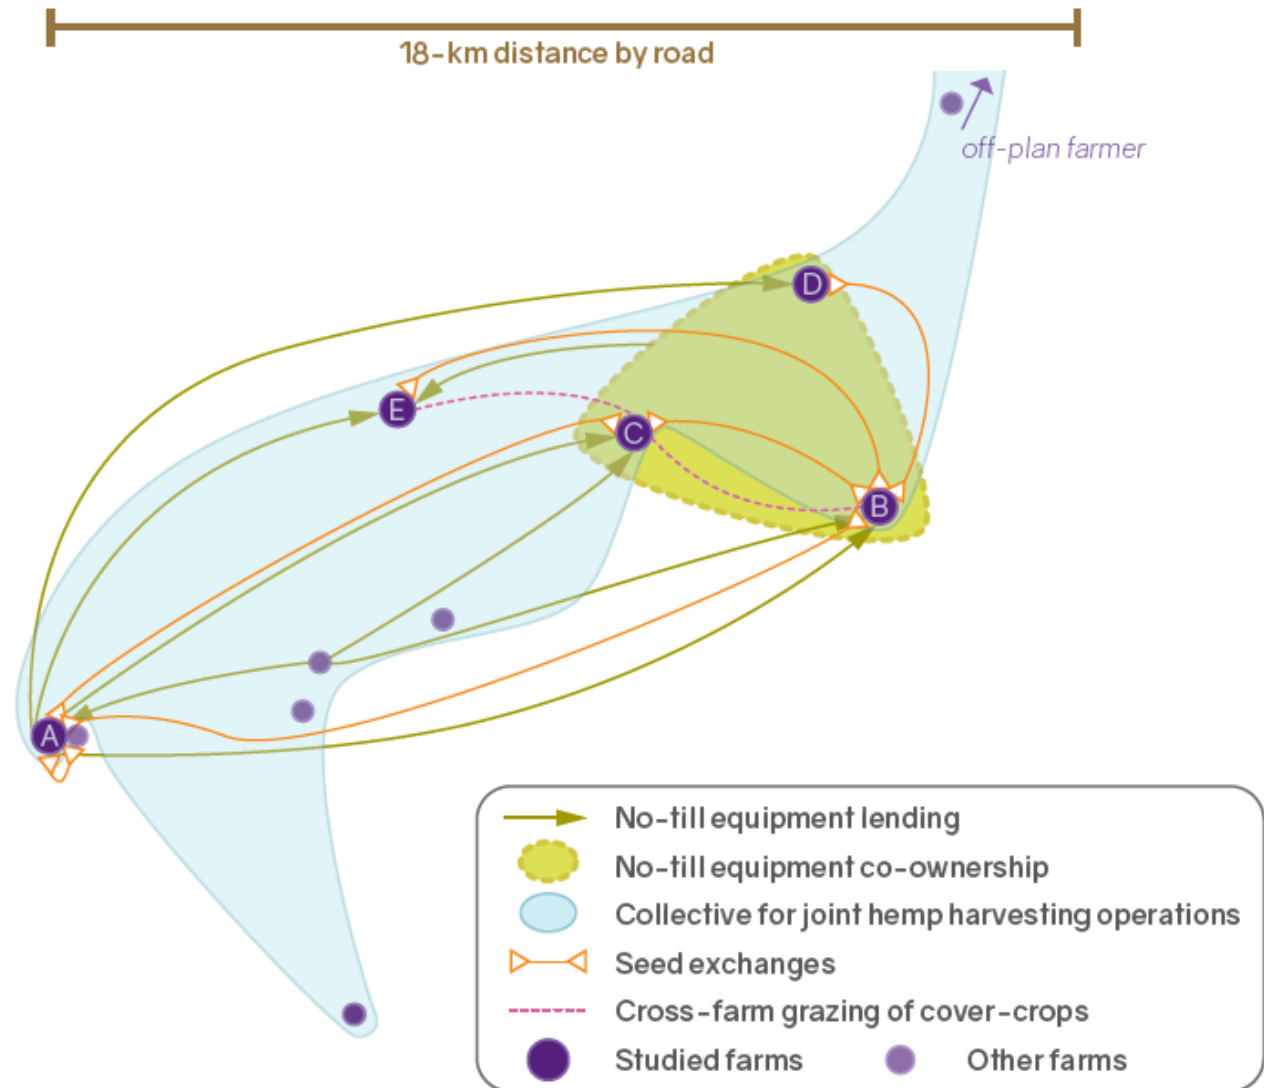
18-km distance by road

off-plan farmer

D

E

C

B

A

No-till equipment lending
No-till equipment co-ownership
Collective for joint hemp harvesting operations
Seed exchanges
Cross-farm grazing of cover-crops
Studied farms
Other farms